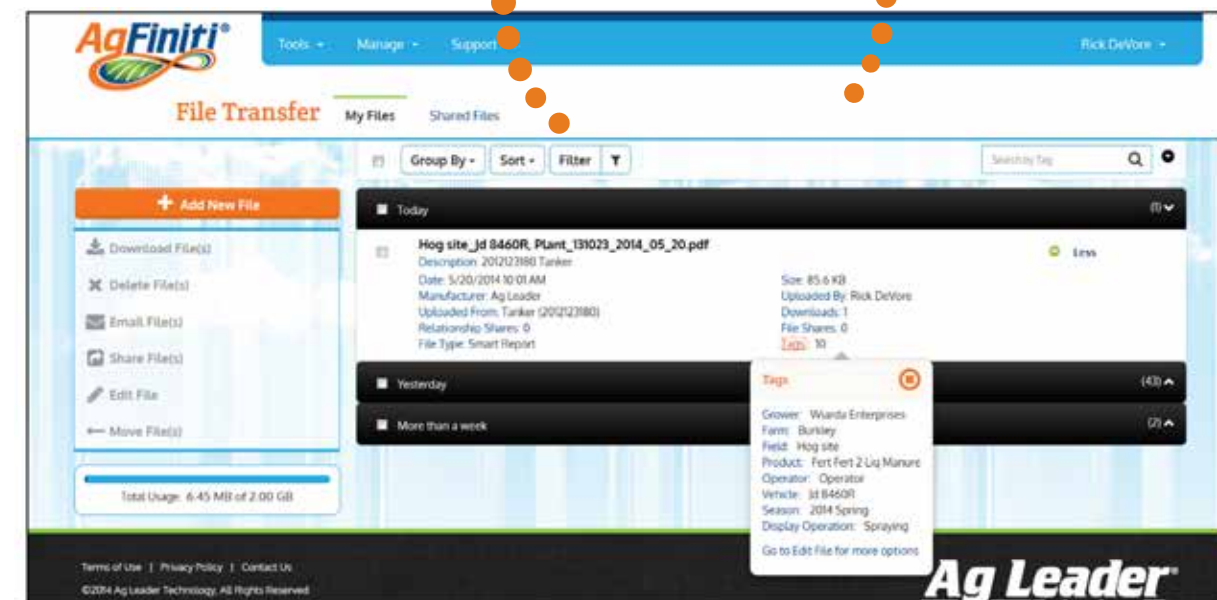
AgFiniti®

Tools ▾ Manage ▾ Support Rick DeVore ▾

File Transfer My Files Shared Files

Group By ▾ Sort ▾ Filter

Search by Tag

+ Add New File

Download File(s)

Delete File(s)

Email File(s)

Share File(s)

Edit File

Move File(s)

Total Usage: 6.45 MB of 2.00 GB

Today (1)

Hog site_Jd 8460R, Plant_131023_2014_05_20.pdf

Description: 2012123180 Tanker

Date: 5/20/2014 10:01 AM

Manufacturer: Ag Leader

Uploaded From: Tanker (2012123180)

Relationship Shares: 0

File Type: Smart Report

Size: 85.6 KB

Uploaded By: Rick DeVore

Downloads: 1

File Shares: 0

Tags: 10

Less

Yesterday (43)

More than a week (2)

Tags

Grower: Wiarda Enterprises

Farm: Burkley

Field: Hog site

Product: Fert Fert 2 Liq Manure

Operator: Operator

Vehicle: Jd 8460R

Season: 2014 Spring

Display Operation: Spraying

Go to Edit File for more options

Terms of Use | Privacy Policy | Contact Us

©2014 Ag Leader Technology. All Rights Reserved

Ag Leader®